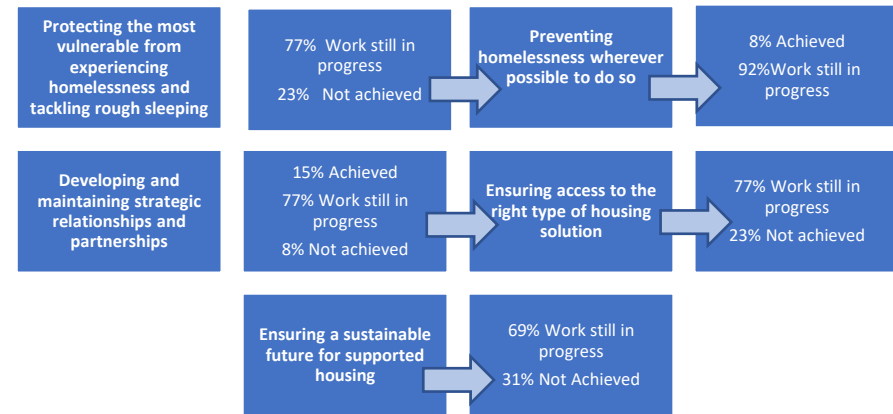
Protecting the most vulnerable from experiencing homelessness and tackling rough sleeping

77% Work still in progress

23% Not achieved

Preventing homelessness wherever possible to do so

8% Achieved

92%Work still in progress

Developing and maintaining strategic relationships and partnerships

15% Achieved

77% Work still in progress

8% Not achieved

Ensuring access to the right type of housing solution

77% Work still in progress

23% Not achieved

Ensuring a sustainable future for supported housing

69% Work still in progress

31% Not Achieved